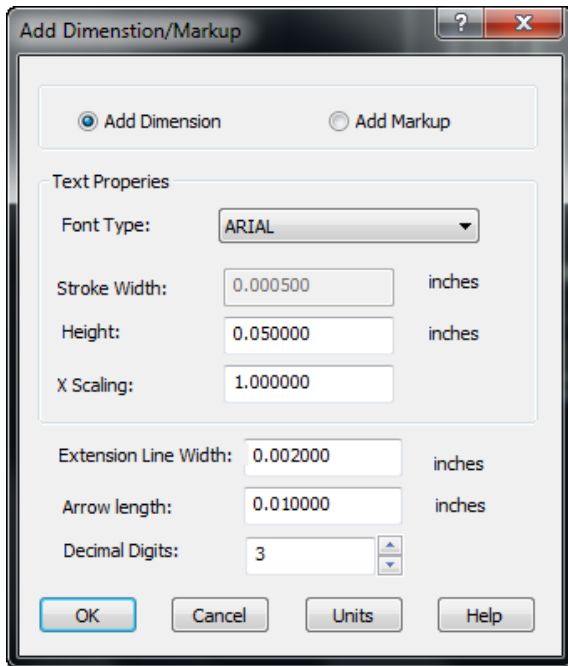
Add Dimension/Markup

?

X

Add Dimension

Add Markup

Text Properies

Font Type: ARIAL

Stroke Width: 0.000500 inches

Height: 0.050000 inches

X Scaling: 1.000000

Extension Line Width: 0.002000 inches

Arrow length: 0.010000 inches

Decimal Digits: 3

OK

Cancel

Units

Help